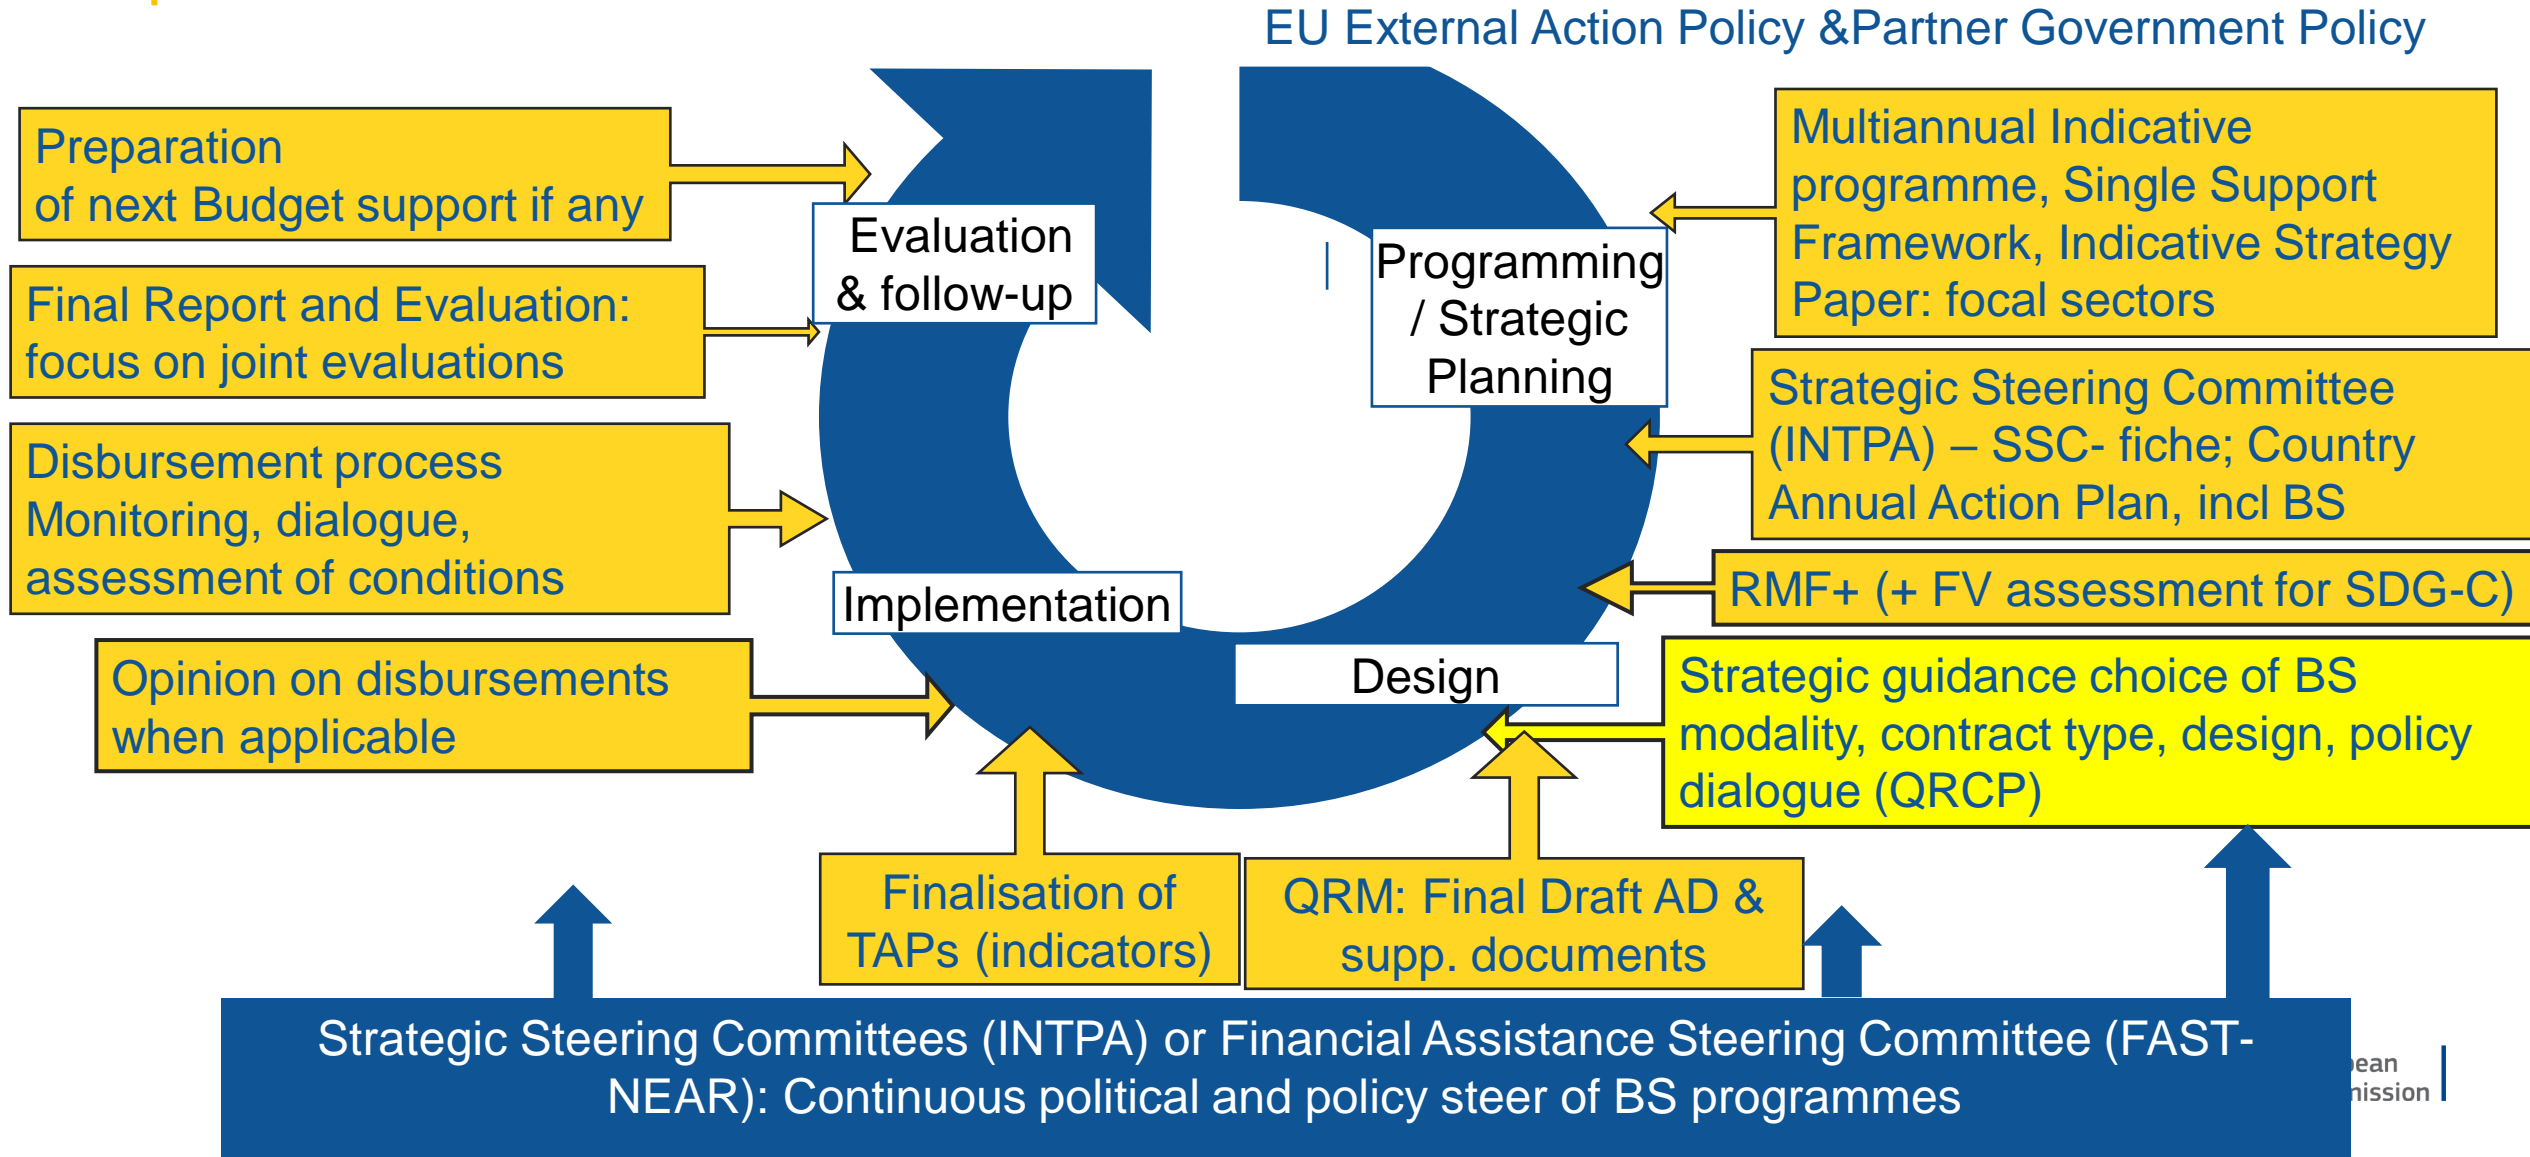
EU External Action Policy &Partner Government Policy

Preparation of next Budget support if any

Final Report and Evaluation: focus on joint evaluations

Disbursement process Monitoring, dialogue, assessment of conditions

Opinion on disbursements when applicable

Evaluation & follow-up

Programming / Strategic Planning

Implementation

Design

Multiannual Indicative programme, Single Support Framework, Indicative Strategy Paper: focal sectors

Strategic Steering Committee (INTPA) – SSC- fiche; Country Annual Action Plan, incl BS

RMF+ (+ FV assessment for SDG-C)

Strategic guidance choice of BS modality, contract type, design, policy dialogue (QRCP)

Finalisation of TAPs (indicators)

QRM: Final Draft AD & supp. documents

Strategic Steering Committees (INTPA) or Financial Assistance Steering Committee (FAST-NEAR): Continuous political and policy steer of BS programmes

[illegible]ean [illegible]ission